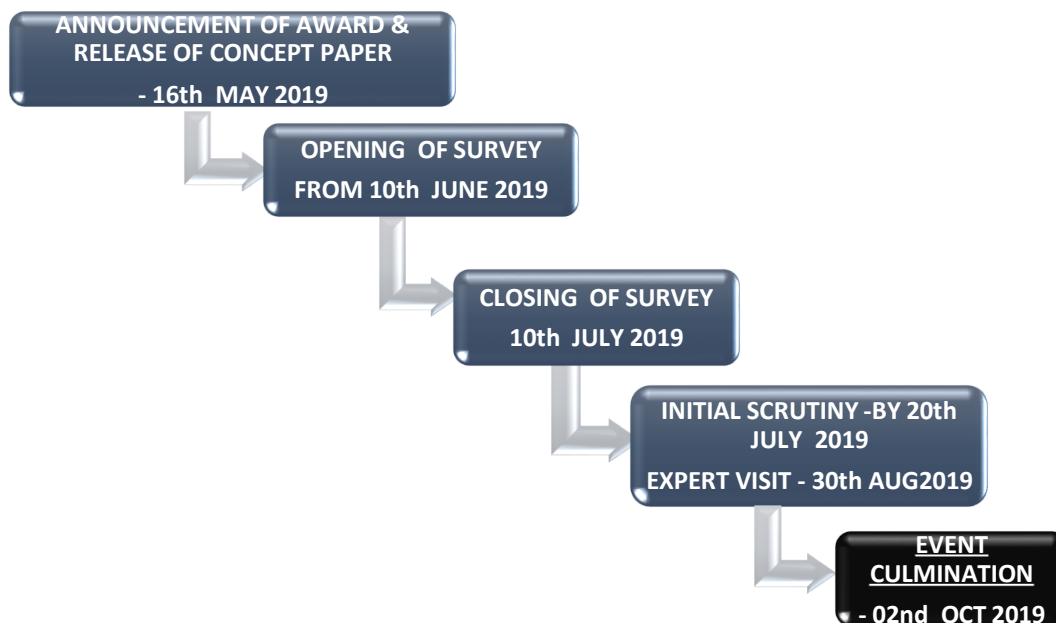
ANNOUNCEMENT OF AWARD & RELEASE OF CONCEPT PAPER

- 16th MAY 2019

OPENING OF SURVEY

FROM 10th JUNE 2019

CLOSING OF SURVEY

10th JULY 2019

INITIAL SCRUTINY -BY 20th JULY 2019

EXPERT VISIT - 30th AUG2019

EVENT CULMINATION

- 02nd OCT 2019